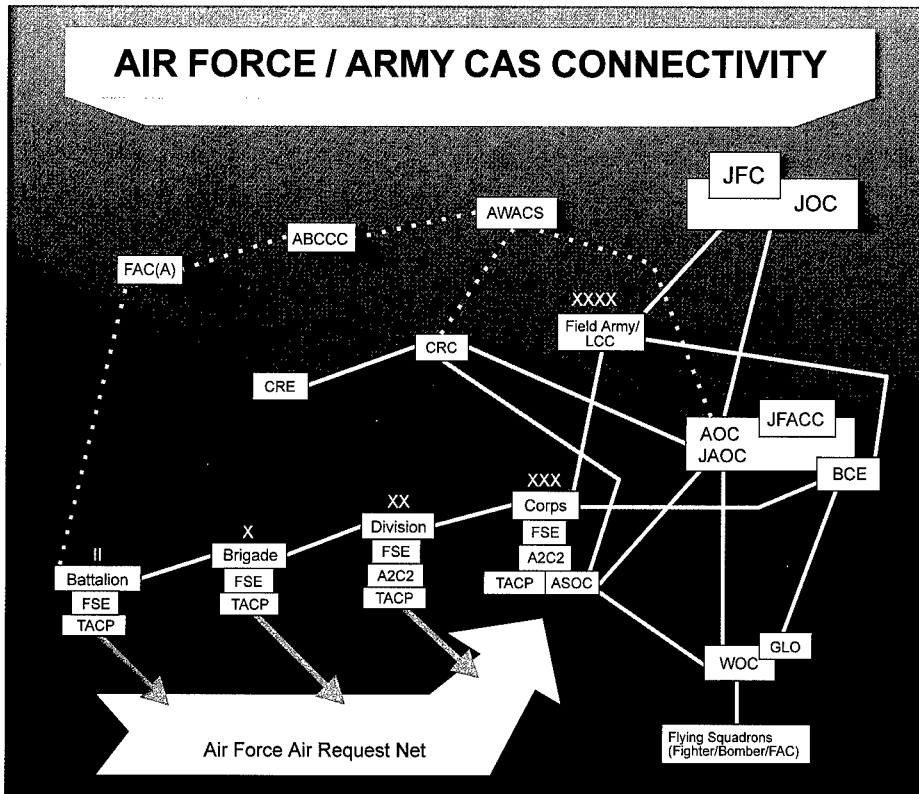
AIR FORCE / ARMY CAS CONNECTIVITY

JFC
JOC

AWACS

ABCCC

FAC(A)

XXXX
Field Army/ LCC

CRC

CRE

JFACC
AOC
JAOC

BCE

XXX
Corps
FSE
A2C2
TACP
ASOC

XX
Division
FSE
A2C2
TACP

X
Brigade
FSE
TACP

II
Battalion
FSE
TACP

GLO
WOC

Flying Squadrons (Fighter/Bomber/FAC)

Air Force Air Request Net